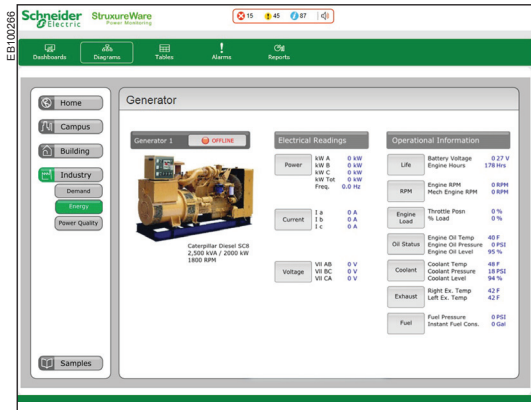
EB100266

Schneider Electric StruxureWare Power Monitoring

15 45 87

Dashboards Diagrams Tables Alarms Reports

Home

Campus

Building

Industry

Demand

Energy

Power Quality

Samples

Generator

Generator 1 OFFLINE

Caterpillar Diesel SC8
2,500 kVA / 2000 kW
1800 RPM

Electrical Readings

| | | |
|---|---|---|
| Power | kW A<br>kW B<br>kW C<br>kW Tot<br>Freq. | 0 kW<br>0 kW<br>0 kW<br>0 kW<br>0.0 Hz |
| Current | I a<br>I b<br>I c | 0 A<br>0 A<br>0 A |
| Voltage | Vll AB<br>Vll BC<br>Vll CA | 0 V<br>0 V<br>0 V |

Operational Information

| | | |
|---|---|---|
| Life | Battery Voltage<br>Engine Hours | 0.27 V<br>178 Hrs |
| RPM | Engine RPM<br>Mech Engine RPM | 0 RPM<br>0 RPM |
| Engine Load | Throttle Posn<br>% Load | 0 %<br>0 % |
| Oil Status | Engine Oil Temp<br>Engine Oil Pressure<br>Engine Oil Level | 40 F<br>0 PSI<br>95 % |
| Coolant | Coolant Temp<br>Coolant Pressure<br>Coolant Level | 48 F<br>18 PSI<br>94 % |
| Exhaust | Right Ex. Temp<br>Left Ex. Temp | 42 F<br>42 F |
| Fuel | Fuel Pressure<br>Instant Fuel Cons. | 0 PSI<br>0 Gal |